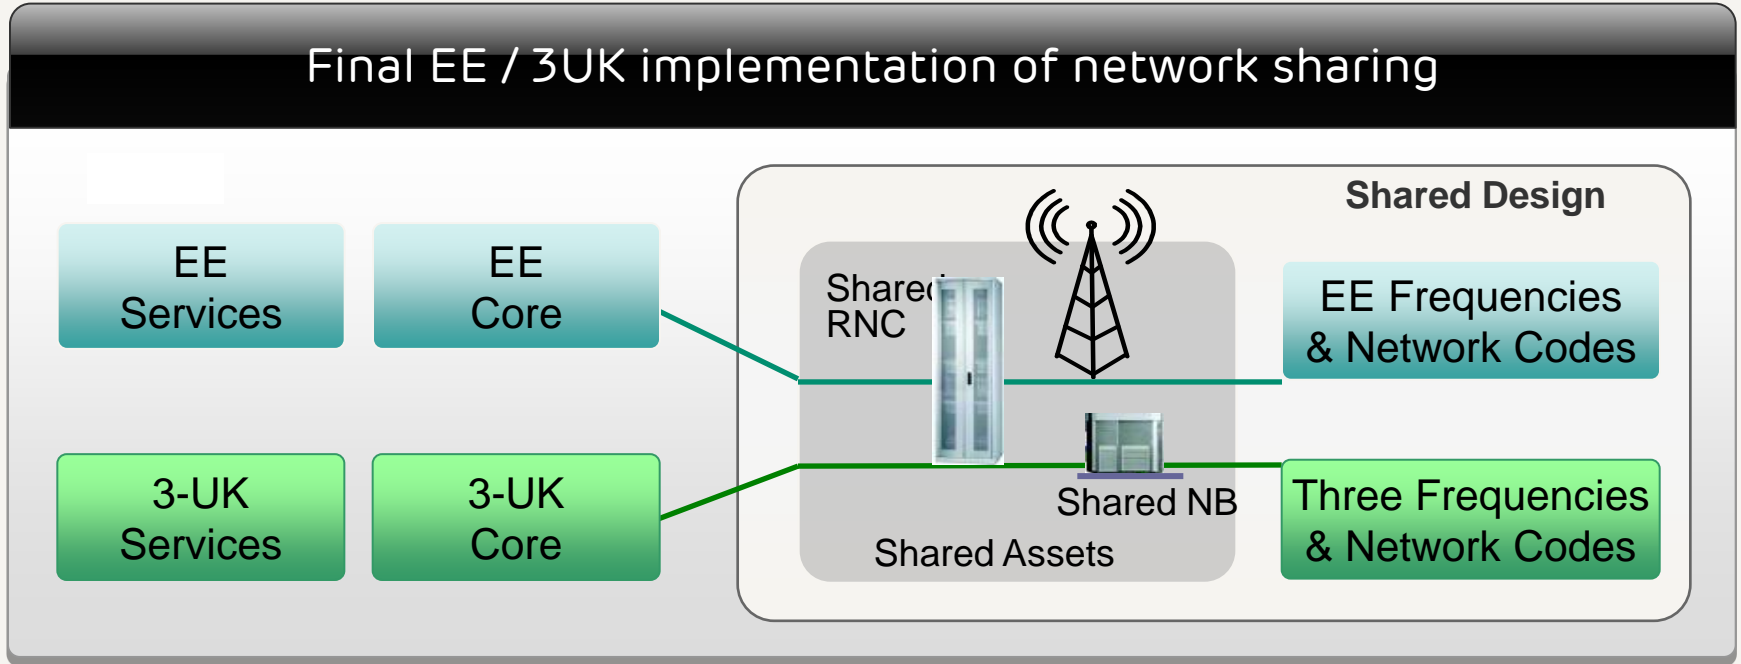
Final EE / 3UK implementation of network sharing

EE Services

EE Core

3-UK Services

3-UK Core

Shared Design

Shared RNC

EE Frequencies & Network Codes

Shared NB

Three Frequencies & Network Codes

Shared Assets